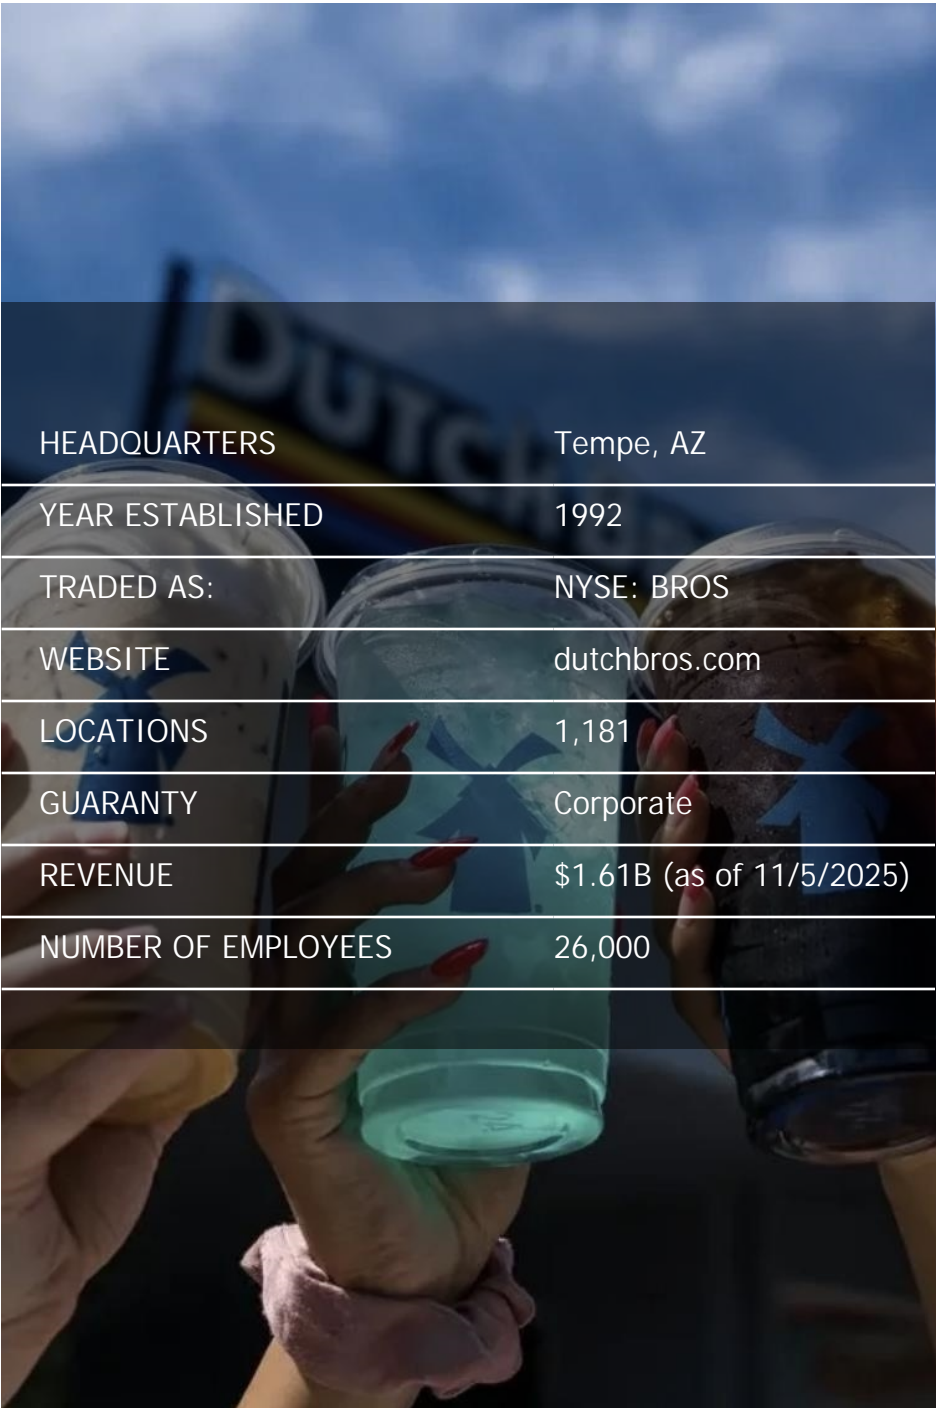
DUTCH

| | |
|---|---|
| HEADQUARTERS | Tempe, AZ |
| YEAR ESTABLISHED | 1992 |
| TRADED AS: | NYSE: BROS |
| WEBSITE | dutchbros.com |
| LOCATIONS | 1,181 |
| GUARANTY | Corporate |
| REVENUE | $1.61B (as of 11/5/2025) |
| NUMBER OF EMPLOYEES | 26,000 |